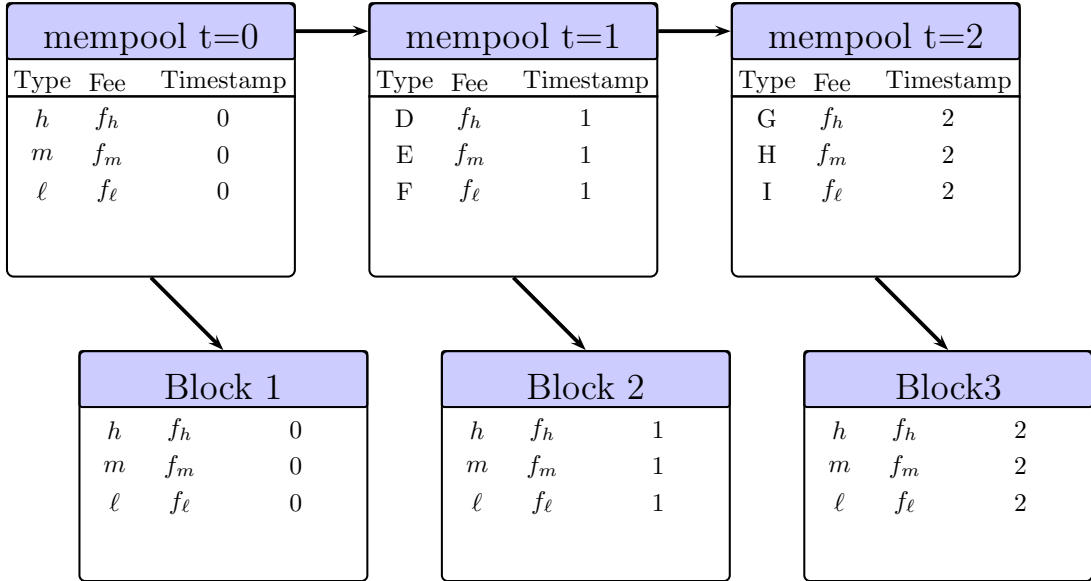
mempool t=0

| Type | Fee | Timestamp |
|---|---|---|
| $h$ | $f_h$ | 0 |
| $m$ | $f_m$ | 0 |
| $\ell$ | $f_\ell$ | 0 |

mempool t=1

| Type | Fee | Timestamp |
|---|---|---|
| D | $f_h$ | 1 |
| E | $f_m$ | 1 |
| F | $f_\ell$ | 1 |

mempool t=2

| Type | Fee | Timestamp |
|---|---|---|
| G | $f_h$ | 2 |
| H | $f_m$ | 2 |
| I | $f_\ell$ | 2 |

Block 1

| | | |
|---|---|---|
| $h$ | $f_h$ | 0 |
| $m$ | $f_m$ | 0 |
| $\ell$ | $f_\ell$ | 0 |

Block 2

| | | |
|---|---|---|
| $h$ | $f_h$ | 1 |
| $m$ | $f_m$ | 1 |
| $\ell$ | $f_\ell$ | 1 |

Block3

| | | |
|---|---|---|
| $h$ | $f_h$ | 2 |
| $m$ | $f_m$ | 2 |
| $\ell$ | $f_\ell$ | 2 |